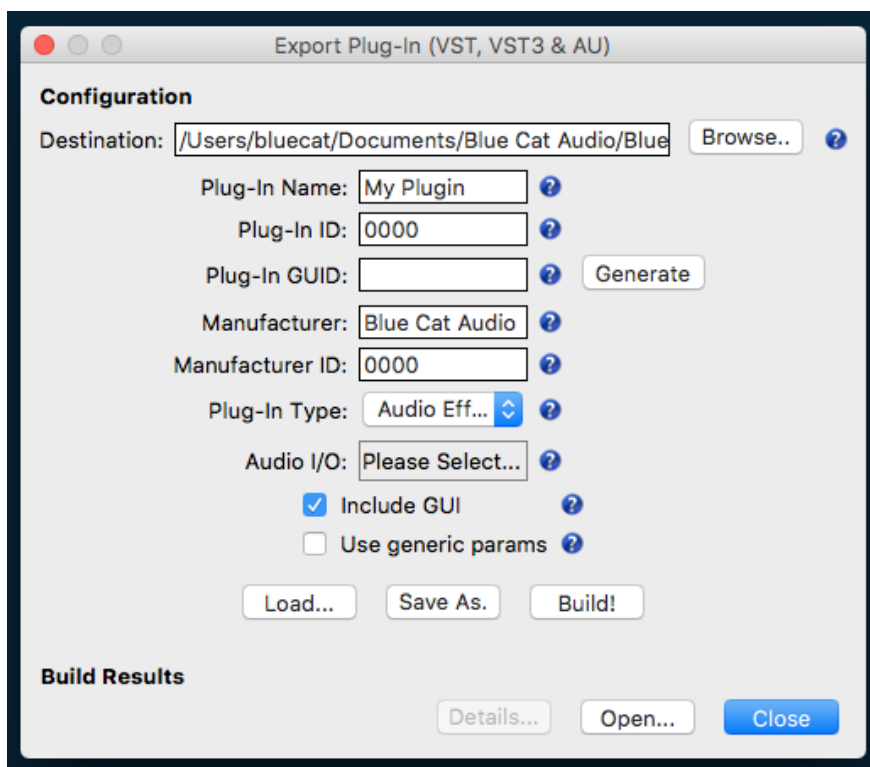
Export Plug-In (VST, VST3 & AU)

Configuration

Destination: /Users/bluecat/Documents/Blue Cat Audio/Blue Browse..

Plug-In Name: My Plugin

Plug-In ID: 0000

Plug-In GUID: Generate

Manufacturer: Blue Cat Audio

Manufacturer ID: 0000

Plug-In Type: Audio Eff...

Audio I/O: Please Select...

Include GUI

Use generic params

Load... Save As. Build!

Build Results

Details... Open... Close